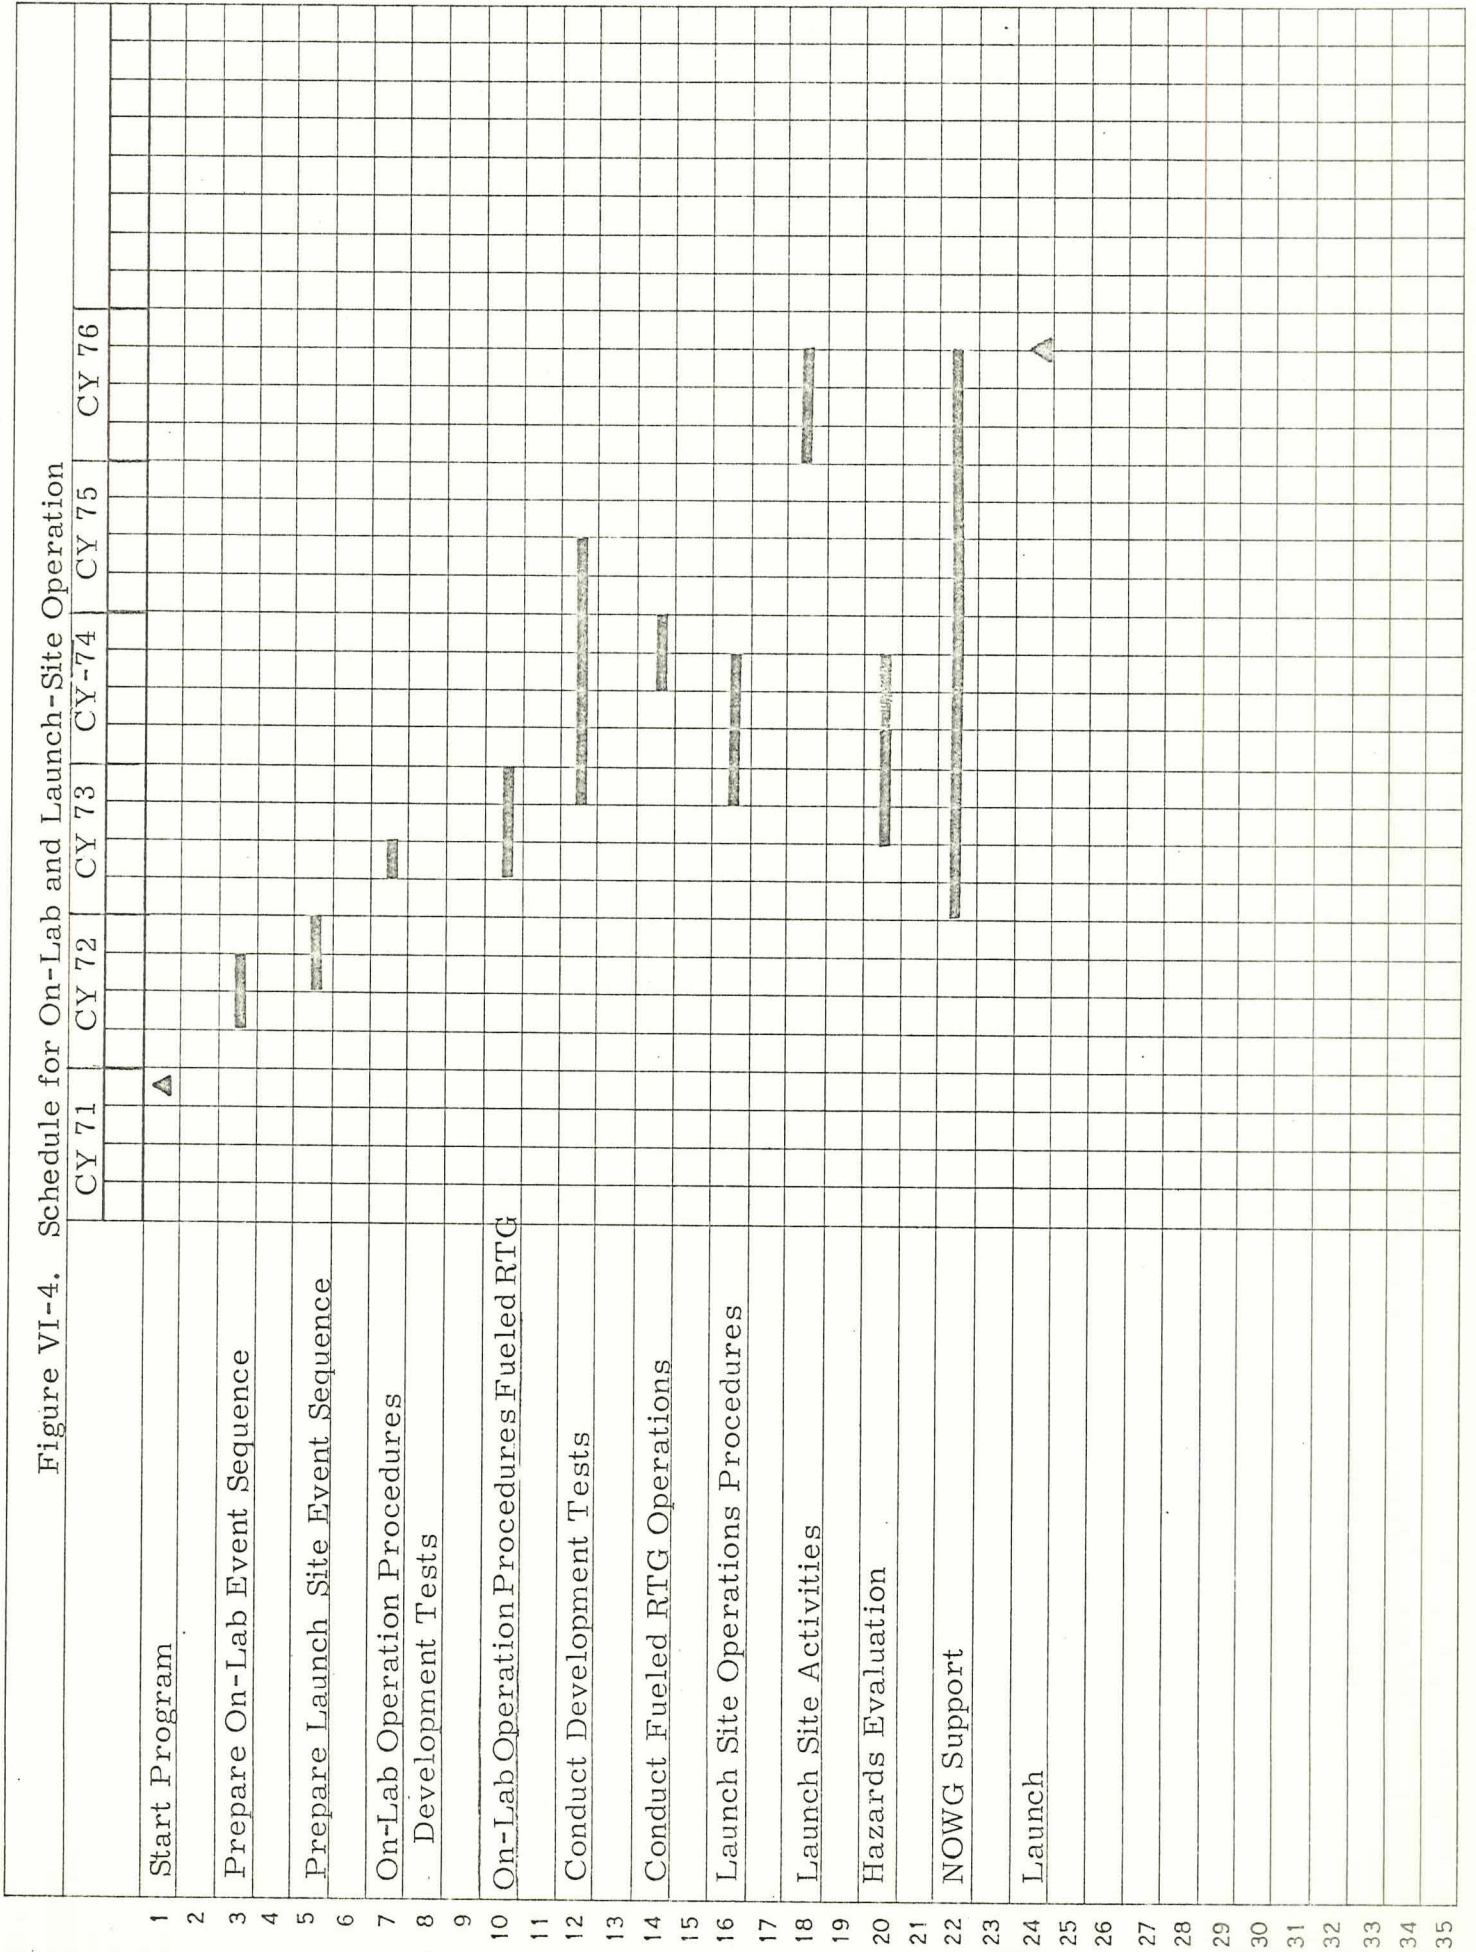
Figure VI-4. Schedule for On-Lab and Launch-Site Operation

| | CY 71 | CY 72 | CY 73 | CY-74 | CY 75 | CY 76 |
|---|---|---|---|---|---|---|
| 1 Start Program | | | | | | |
| 2 | | | | | | |
| 3 Prepare On-Lab Event Sequence | | | | | | |
| 4 | | | | | | |
| 5 Prepare Launch Site Event Sequence | | | | | | |
| 6 | | | | | | |
| 7 On-Lab Operation Procedures | | | | | | |
| 8 Development Tests | | | | | | |
| 9 | | | | | | |
| 10 On-Lab Operation Procedures Fueled RTG | | | | | | |
| 11 | | | | | | |
| 12 Conduct Develoment Tests | | | | | | |
| 13 | | | | | | |
| 14 Conduct Fueled RTG Operations | | | | | | |
| 15 | | | | | | |
| 16 Launch Site Operations Procedures | | | | | | |
| 17 | | | | | | |
| 18 Launch Site Activities | | | | | | |
| 19 | | | | | | |
| 20 Hazards Evaluation | | | | | | |
| 21 | | | | | | |
| 22 NOWG Support | | | | | | |
| 23 | | | | | | |
| 24 Launch | | | | | | |
| 25 | | | | | | |
| 26 | | | | | | |
| 27 | | | | | | |
| 28 | | | | | | |
| 29 | | | | | | |
| 30 | | | | | | |
| 31 | | | | | | |
| 32 | | | | | | |
| 33 | | | | | | |
| 34 | | | | | | |
| 35 | | | | | | |